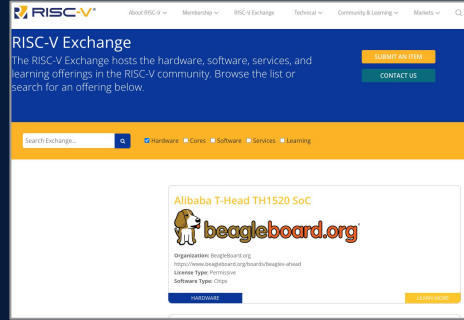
RISC-V®

About RISC-V Membership RISC-V Exchange Technical Community & Learning Markets

RISC-V Exchange

The RISC-V Exchange hosts the hardware, software, services, and learning offerings in the RISC-V community. Browse the list or search for an offering below.

SUBMIT AN ITEM

CONTACT US

Search Exchange...

Hardware Cores Software Services Learning

Alibaba T-Head TH1520 SoC

beagleboard.org

Organization: BeagleBoard.org
https://www.beagleboard.org/boards/beaglev-ahead
License Type: Permissive
Software Type: Chips

HARDWARE

LEARN MORE